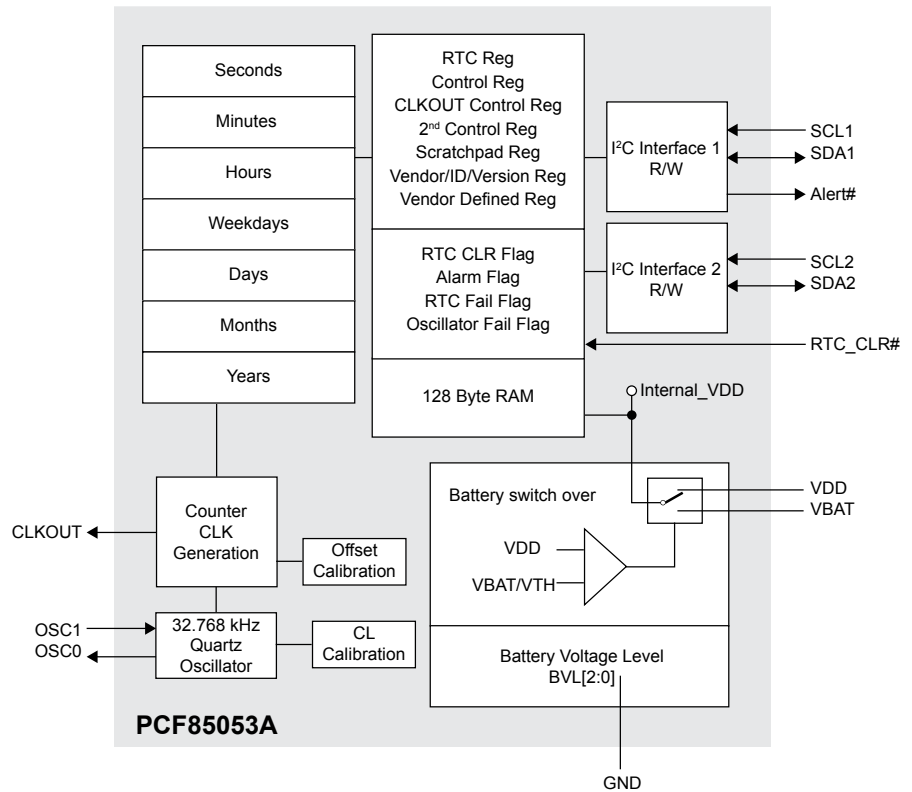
Seconds
Minutes
Hours
Weekdays
Days
Months
Years

RTC Reg
Control Reg
CLKOUT Control Reg
2$^{nd}$ Control Reg
Scratchpad Reg
Vendor/ID/Version Reg
Vendor Defined Reg

RTC CLR Flag
Alarm Flag
RTC Fail Flag
Oscillator Fail Flag

128 Byte RAM

I$^2$C Interface 1
R/W

SCL1
SDA1
Alert#

I$^2$C Interface 2
R/W

SCL2
SDA2

RTC_CLR#

Internal_VDD

Battery switch over

VDD
VBAT

VDD
VBAT/VTH

Battery Voltage Level
BVL[2:0]

Counter
CLK
Generation

CLKOUT

Offset
Calibration

32.768 kHz
Quartz
Oscillator

OSC1
OSC0

CL
Calibration

PCF85053A

GND